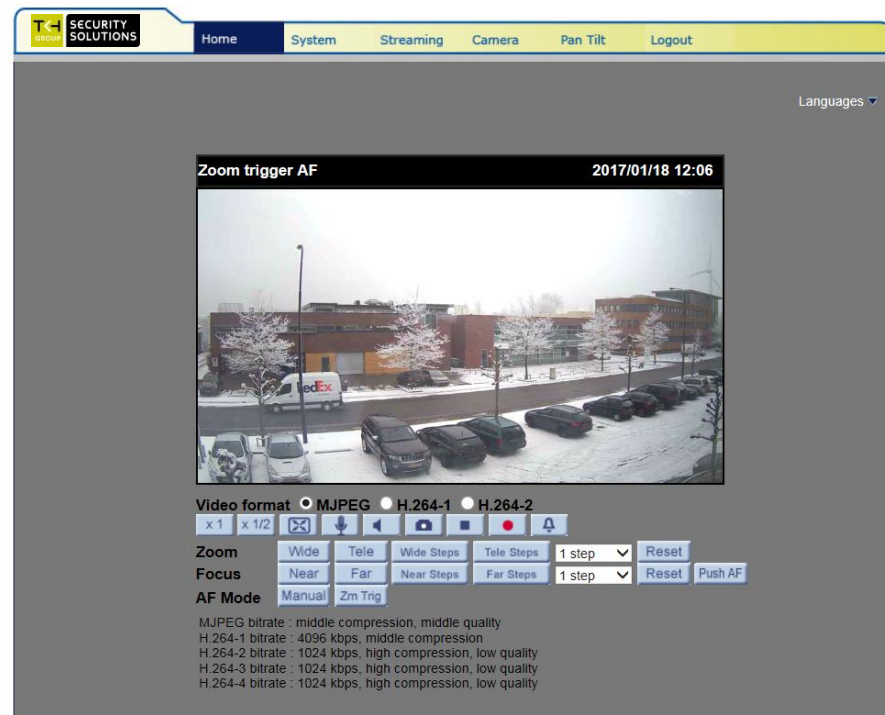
TKH GROUP SECURITY SOLUTIONS

Home System Streaming Camera Pan Tilt Logout

Languages

Zoom trigger AF 2017/01/18 12:06

FedEx

Video format MJPEG H.264-1 H.264-2

x 1 x 1/2

Zoom Wide Tele Wide Steps Tele Steps 1 step Reset

Focus Near Far Near Steps Far Steps 1 step Reset Push AF

AF Mode Manual Zm Trig

MJPEG bitrate : middle compression, middle quality
H.264-1 bitrate : 4096 kbps, middle compression
H.264-2 bitrate : 1024 kbps, high compression, low quality
H.264-3 bitrate : 1024 kbps, high compression, low quality
H.264-4 bitrate : 1024 kbps, high compression, low quality